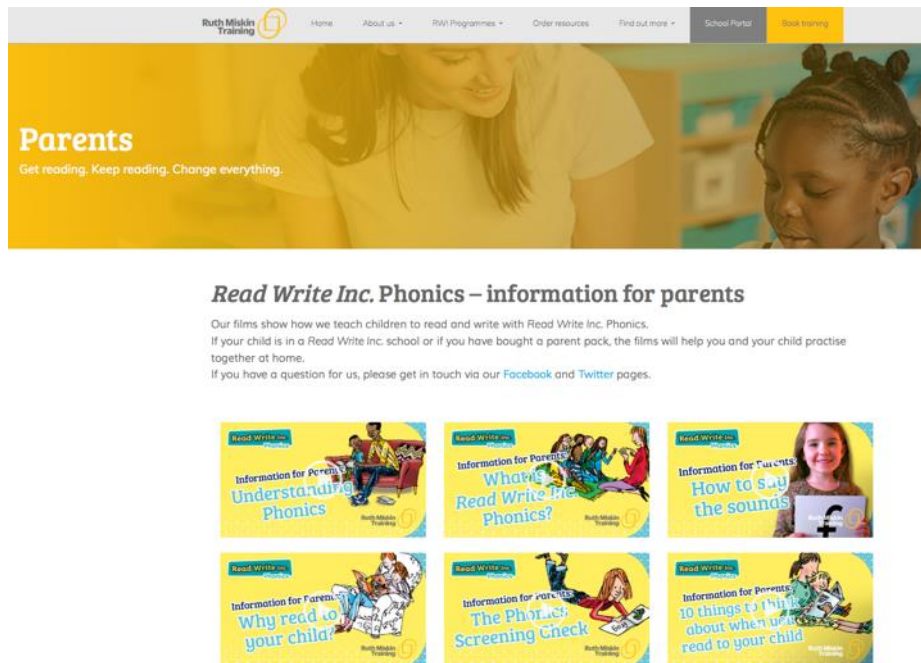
Ruth Miskin Training

Home | About us | RWI Programmes | Order resources | Find out more | School Portal | Book training

Parents

Get reading. Keep reading. Change everything.

*Read Write Inc.* Phonics – information for parents

Our films show how we teach children to read and write with Read Write Inc. Phonics.

If your child is in a *Read Write Inc.* school or if you have bought a parent pack, the films will help you and your child practise together at home.

If you have a question for us, please get in touch via our Facebook and Twitter pages.

Read Write Inc. Phonics
Information for Parents
Understanding Phonics
Ruth Miskin Training

Read Write Inc. Phonics
Information for Parents
What is Read Write Inc. Phonics?
Ruth Miskin Training

Read Write Inc. Phonics
Information for Parents
How to say the sounds
Ruth Miskin Training

Read Write Inc. Phonics
Information for Parents
Why read to your child?
Ruth Miskin Training

Read Write Inc. Phonics
Information for Parents
The Phonics Screening Check
Ruth Miskin Training

Read Write Inc. Phonics
Information for Parents
10 things to think about when you read to your child